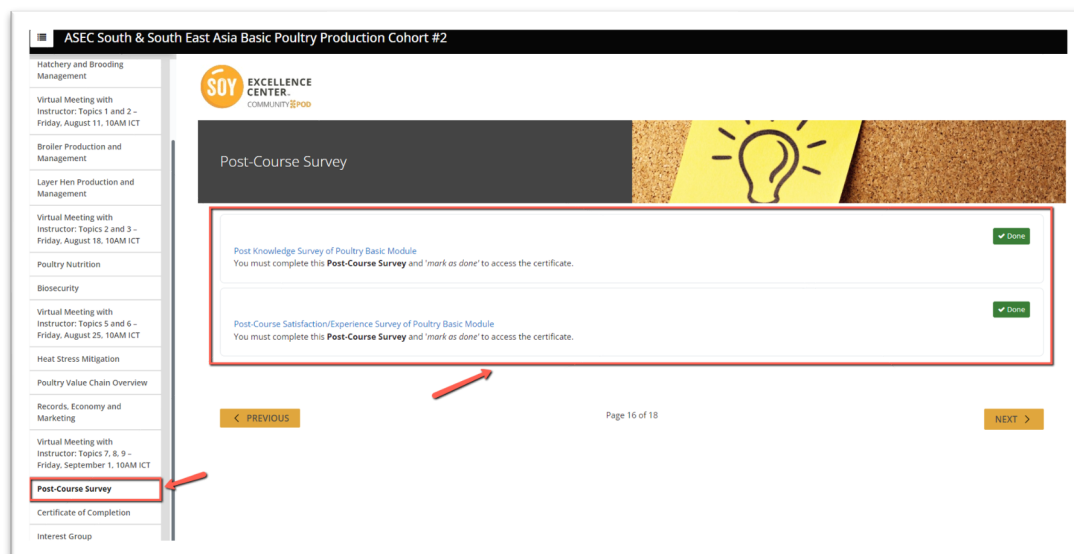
ASEC South & South East Asia Basic Poultry Production Cohort #2

Hatchery and Brooding Management

Virtual Meeting with Instructor: Topics 1 and 2 – Friday, August 11, 10AM ICT

Broiler Production and Management

Layer Hen Production and Management

Virtual Meeting with Instructor: Topics 2 and 3 – Friday, August 18, 10AM ICT

Poultry Nutrition

Biosecurity

Virtual Meeting with Instructor: Topics 5 and 6 – Friday, August 25, 10AM ICT

Heat Stress Mitigation

Poultry Value Chain Overview

Records, Economy and Marketing

Virtual Meeting with Instructor: Topics 7, 8, 9 – Friday, September 1, 10AM ICT

Post-Course Survey

Certificate of Completion

Interest Group

SOY EXCELLENCE CENTER. COMMUNITY POD

Post-Course Survey

✔ Done

Post Knowledge Survey of Poultry Basic Module

You must complete this **Post-Course Survey** and '*mark as done*' to access the certificate.

✔ Done

Post-Course Satisfaction/Experience Survey of Poultry Basic Module

You must complete this **Post-Course Survey** and '*mark as done*' to access the certificate.

< PREVIOUS

Page 16 of 18

NEXT >